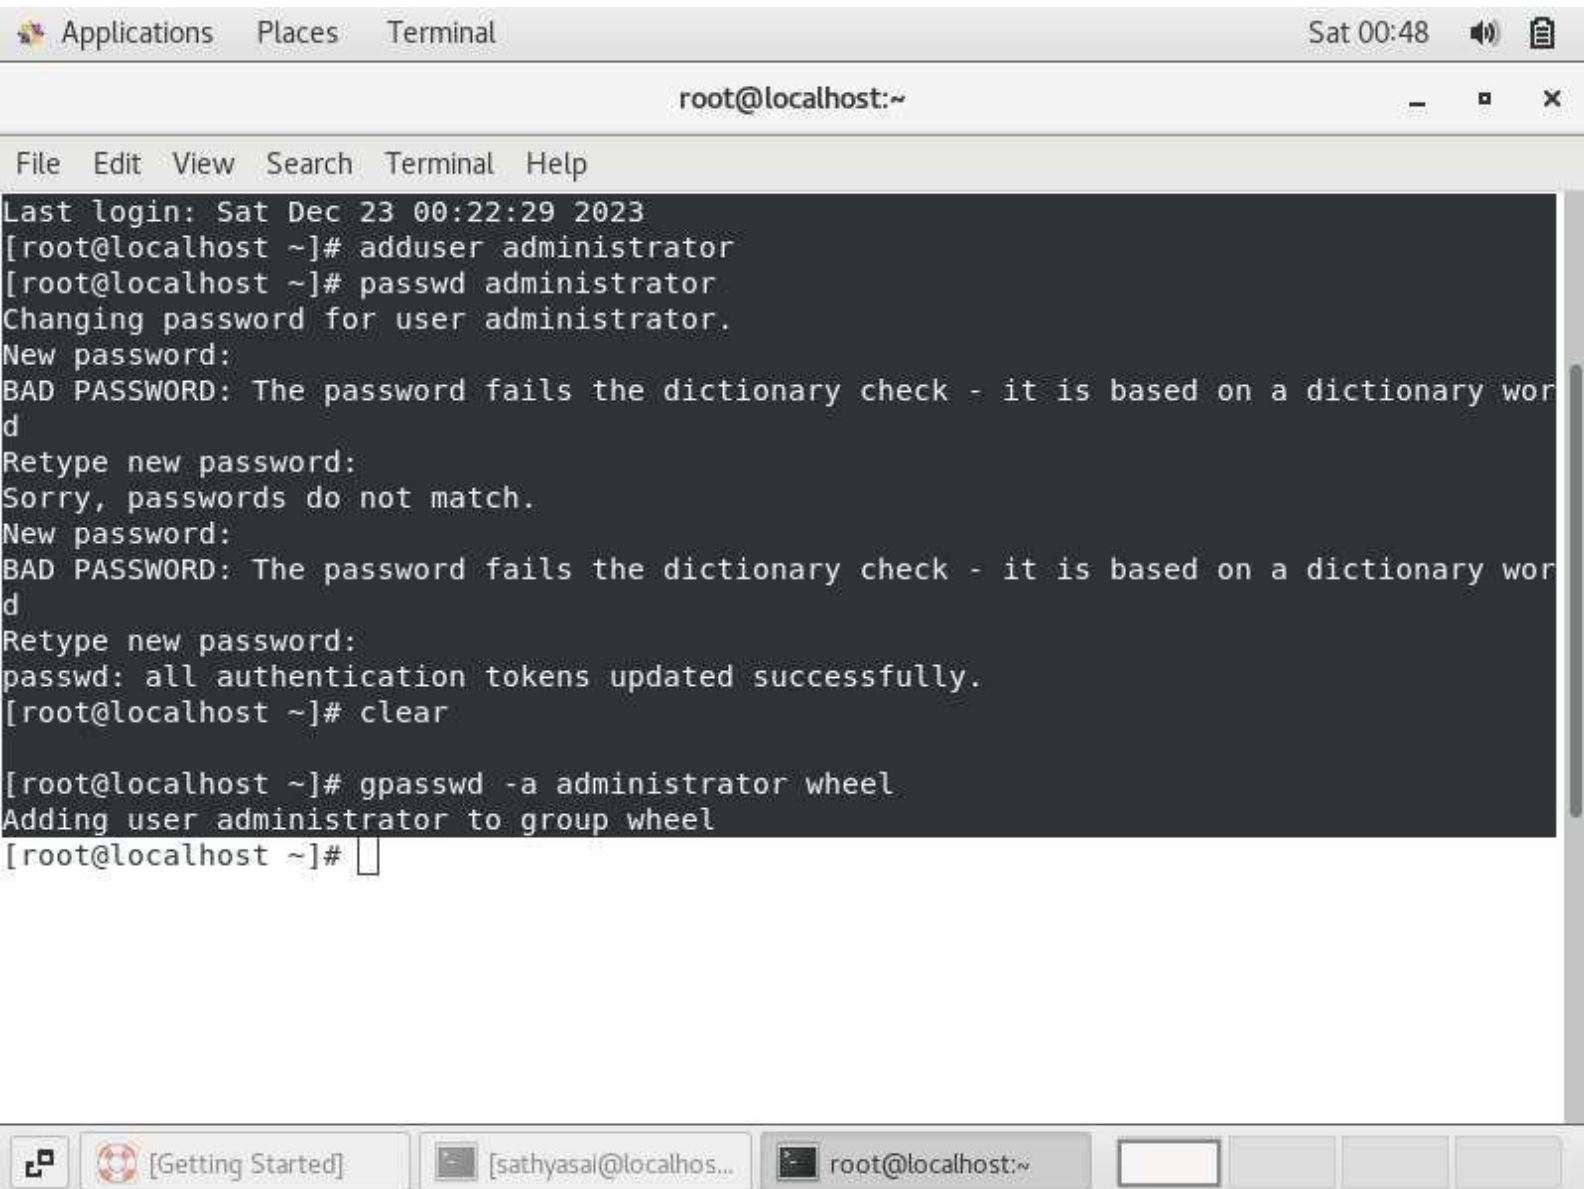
Applications Places Terminal Sat 00:48

root@localhost:~

File Edit View Search Terminal Help

Last login: Sat Dec 23 00:22:29 2023
[root@localhost ~]# adduser administrator
[root@localhost ~]# passwd administrator
Changing password for user administrator.
New password:
BAD PASSWORD: The password fails the dictionary check - it is based on a dictionary word
Retype new password:
Sorry, passwords do not match.
New password:
BAD PASSWORD: The password fails the dictionary check - it is based on a dictionary word
Retype new password:
passwd: all authentication tokens updated successfully.
[root@localhost ~]# clear

[root@localhost ~]# gpasswd -a administrator wheel
Adding user administrator to group wheel
[root@localhost ~]#

[Getting Started] [sathyasai@localhos... root@localhost:~